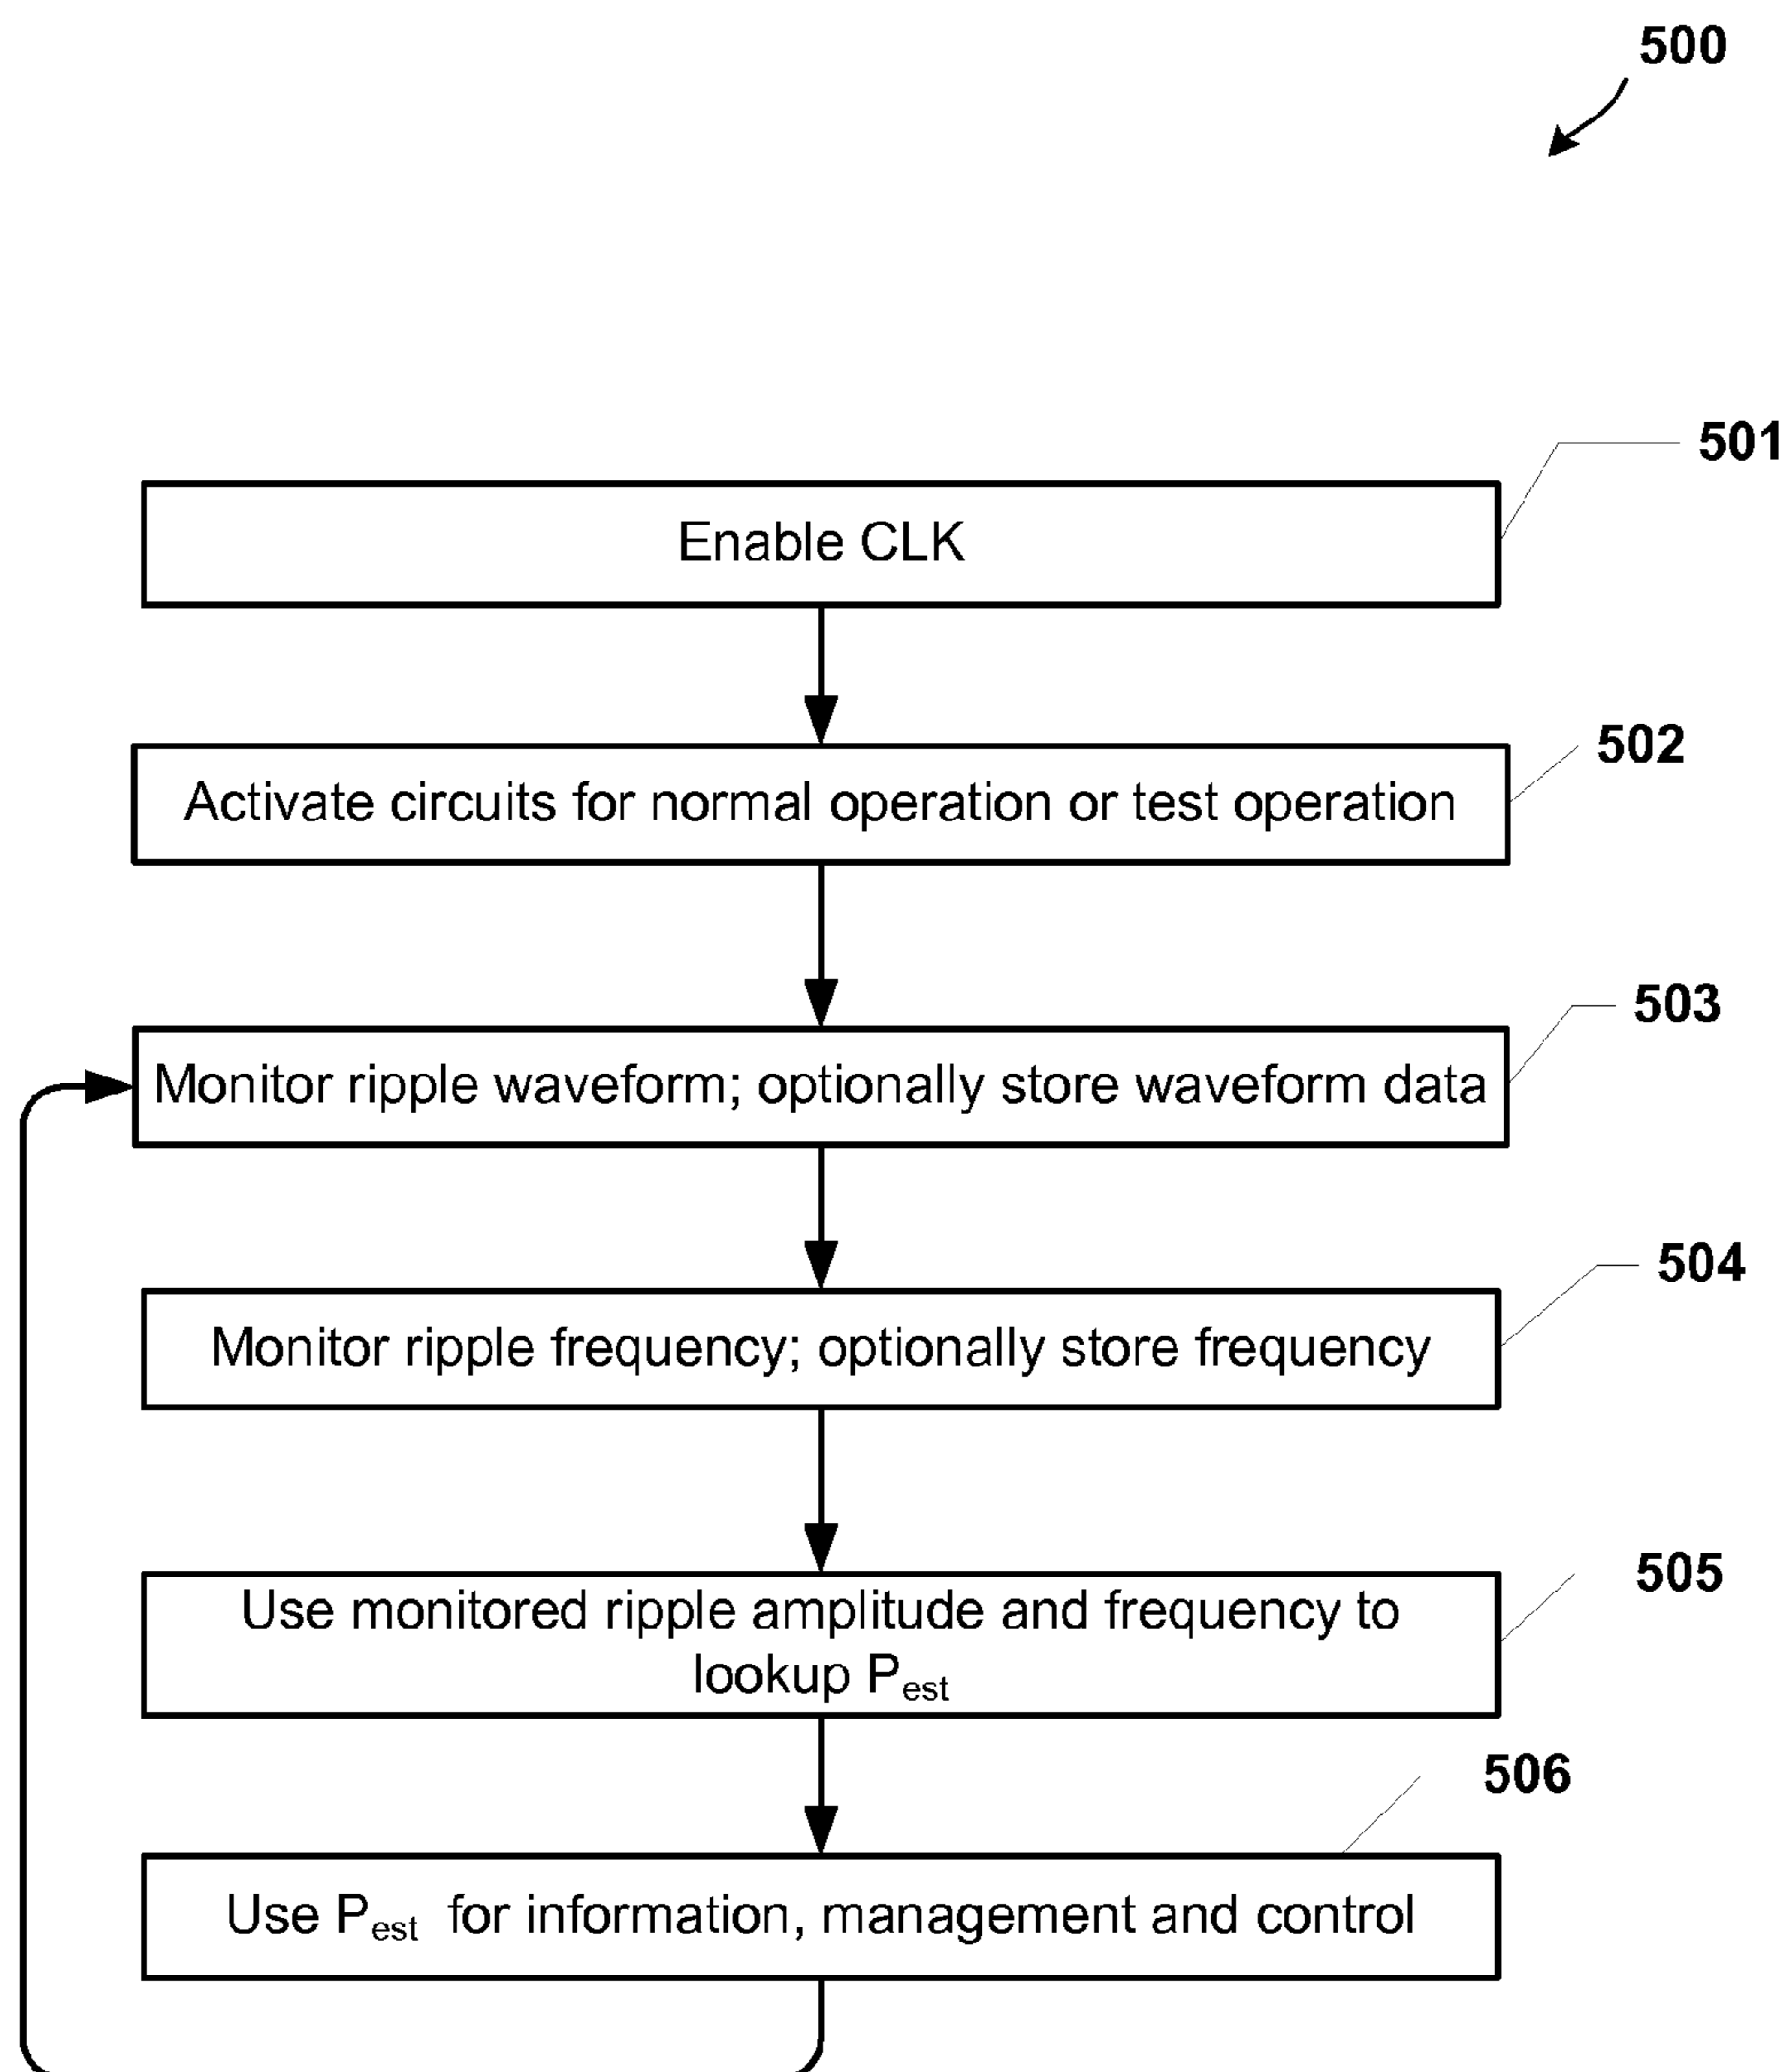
500

501

Enable CLK

502

Activate circuits for normal operation or test operation

503

Monitor ripple waveform; optionally store waveform data

504

Monitor ripple frequency; optionally store frequency

505

Use monitored ripple amplitude and frequency to lookup $P_{est}$

506

Use $P_{est}$ for information, management and control